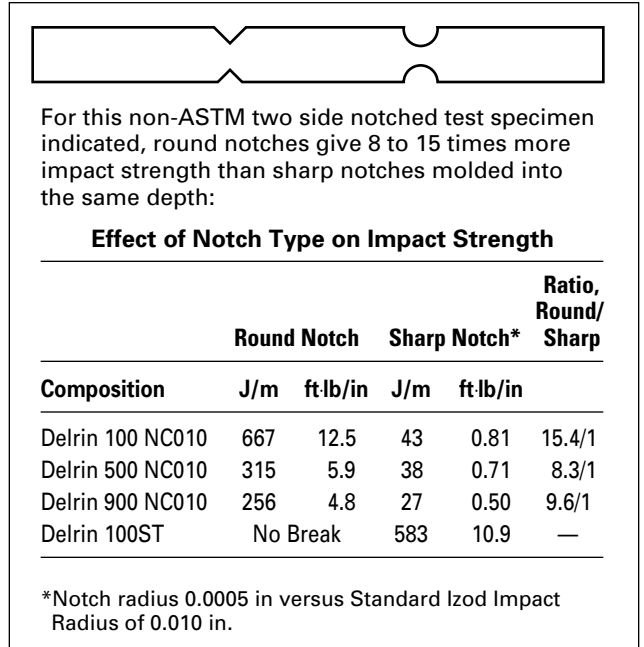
For this non-ASTM two side notched test specimen indicated, round notches give 8 to 15 times more impact strength than sharp notches molded into the same depth:

**Effect of Notch Type on Impact Strength**

| | Round Notch | | Sharp Notch* | | Ratio, Round/ Sharp |
|---|---|---|---|---|---|
| Composition | J/m | ft·lb/in | J/m | ft·lb/in | |
| Delrin 100 NC010 | 667 | 12.5 | 43 | 0.81 | 15.4/1 |
| Delrin 500 NC010 | 315 | 5.9 | 38 | 0.71 | 8.3/1 |
| Delrin 900 NC010 | 256 | 4.8 | 27 | 0.50 | 9.6/1 |
| Delrin 100ST | No Break | | 583 | 10.9 | — |

*Notch radius 0.0005 in versus Standard Izod Impact Radius of 0.010 in.